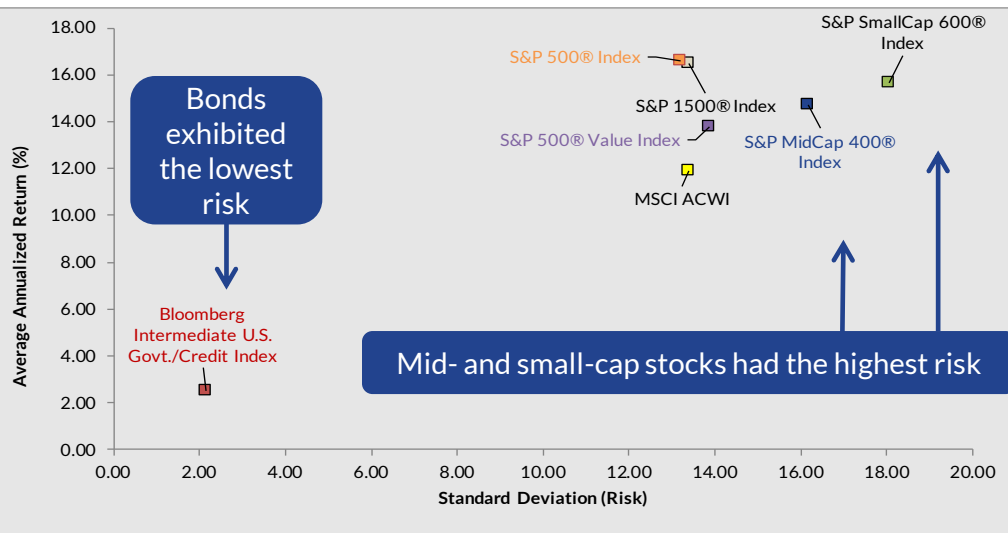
Average Annualized Return (%)

18.00
16.00
14.00
12.00
10.00
8.00
6.00
4.00
2.00
0.00

0.00 2.00 4.00 6.00 8.00 10.00 12.00 14.00 16.00 18.00 20.00

Standard Deviation (Risk)

Bonds exhibited the lowest risk

Bloomberg Intermediate U.S. Govt./Credit Index

S&P 500® Index

S&P 1500® Index

S&P 500® Value Index

MSCI ACWI

S&P SmallCap 600® Index

S&P MidCap 400® Index

Mid- and small-cap stocks had the highest risk